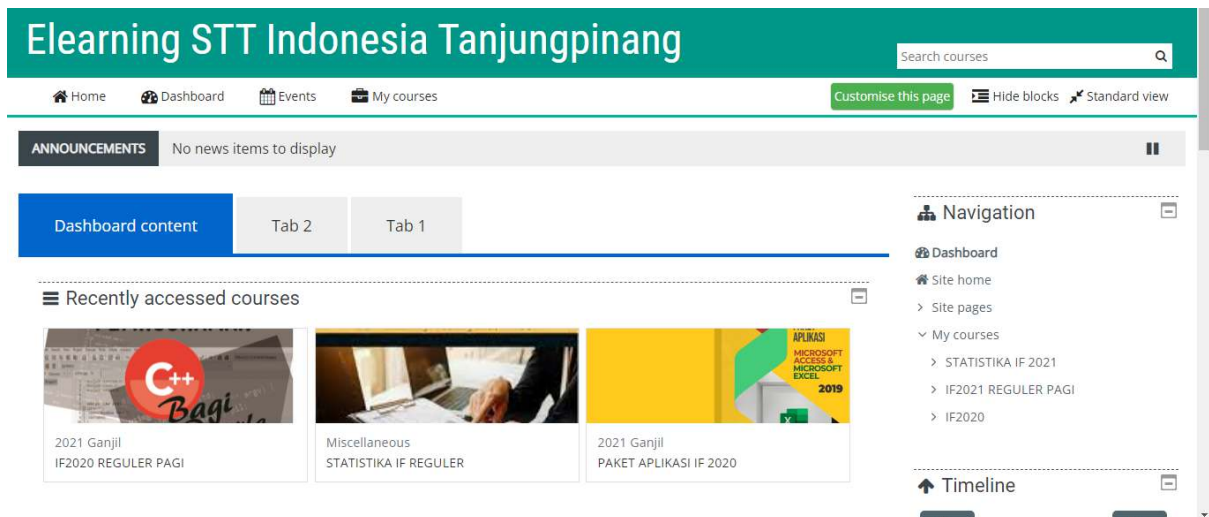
Elearning STT Indonesia Tanjungpinang

Search courses

Home Dashboard Events My courses

Customise this page Hide blocks Standard view

ANNOUNCEMENTS No news items to display

Dashboard content Tab 2 Tab 1

Recently accessed courses

C++ Bagi

2021 Ganjil
IF2020 REGULER PAGI

Miscellaneous
STATISTIKA IF REGULER

APLIKASI
MICROSOFT ACCESS & MICROSOFT EXCEL
2019

2021 Ganjil
PAKET APLIKASI IF 2020

Navigation

Dashboard
Site home
Site pages
My courses
STATISTIKA IF 2021
IF2021 REGULER PAGI
IF2020

Timeline